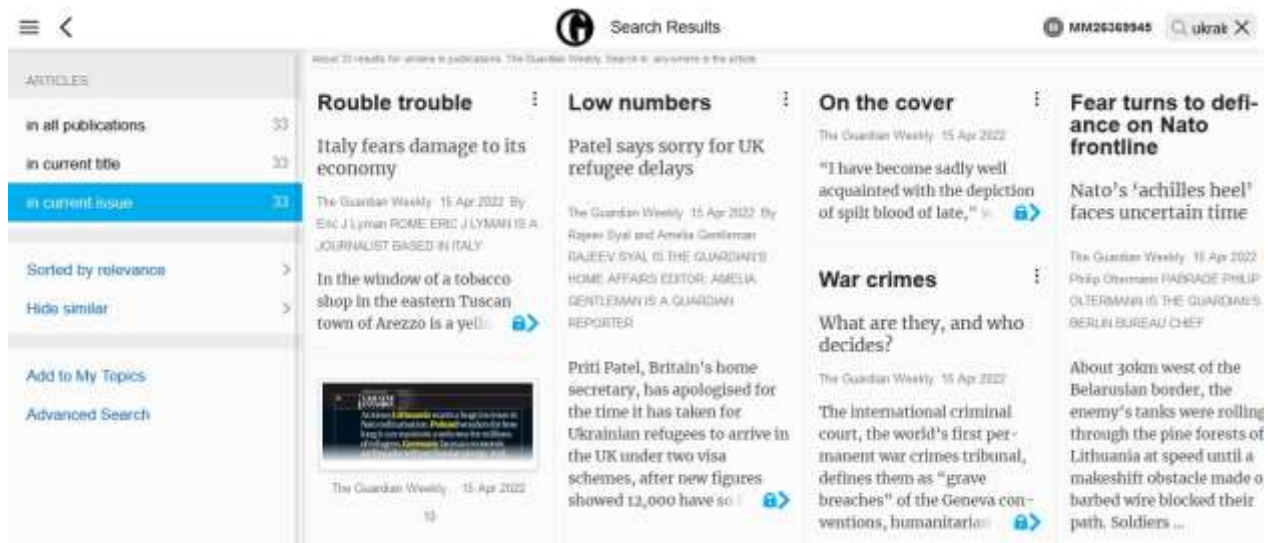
Search Results

MM26369945 ukrai

About 33 results for ukraine in publications: The Guardian Weekly. Search in: anywhere in the article

ARTICLES

in all publications 33

in current title 33

in current issue 33

Sorted by relevance

Hide similar

Add to My Topics

Advanced Search

Rouble trouble

Italy fears damage to its economy

The Guardian Weekly 15 Apr 2022 By Eric J Lyman ROME ERIC J LYMAN IS A JOURNALIST BASED IN ITALY

In the window of a tobacco shop in the eastern Tuscan town of Arezzo is a yell

The Guardian Weekly 15 Apr 2022

10

Low numbers

Patel says sorry for UK refugee delays

The Guardian Weekly 15 Apr 2022 By Rajeev Syal and Amelia Gentleman RAJEEV SYAL IS THE GUARDIAN'S HOME AFFAIRS EDITOR; AMELIA GENTLEMAN IS A GUARDIAN REPORTER

Priti Patel, Britain's home secretary, has apologised for the time it has taken for Ukrainian refugees to arrive in the UK under two visa schemes, after new figures showed 12,000 have so

On the cover

The Guardian Weekly 15 Apr 2022

"I have become sadly well acquainted with the depiction of spilt blood of late,"

War crimes

What are they, and who decides?

The Guardian Weekly 15 Apr 2022

The international criminal court, the world's first permanent war crimes tribunal, defines them as "grave breaches" of the Geneva conventions, humanitarian

Fear turns to defiance on Nato frontline

Nato's 'achilles heel' faces uncertain time

The Guardian Weekly 15 Apr 2022 Philip Oltermann PABRADE PHILIP OLTERMANN IS THE GUARDIAN'S BERLIN BUREAU CHIEF

About 30km west of the Belarusian border, the enemy's tanks were rolling through the pine forests of Lithuania at speed until a makeshift obstacle made o barbed wire blocked their path. Soldiers ...